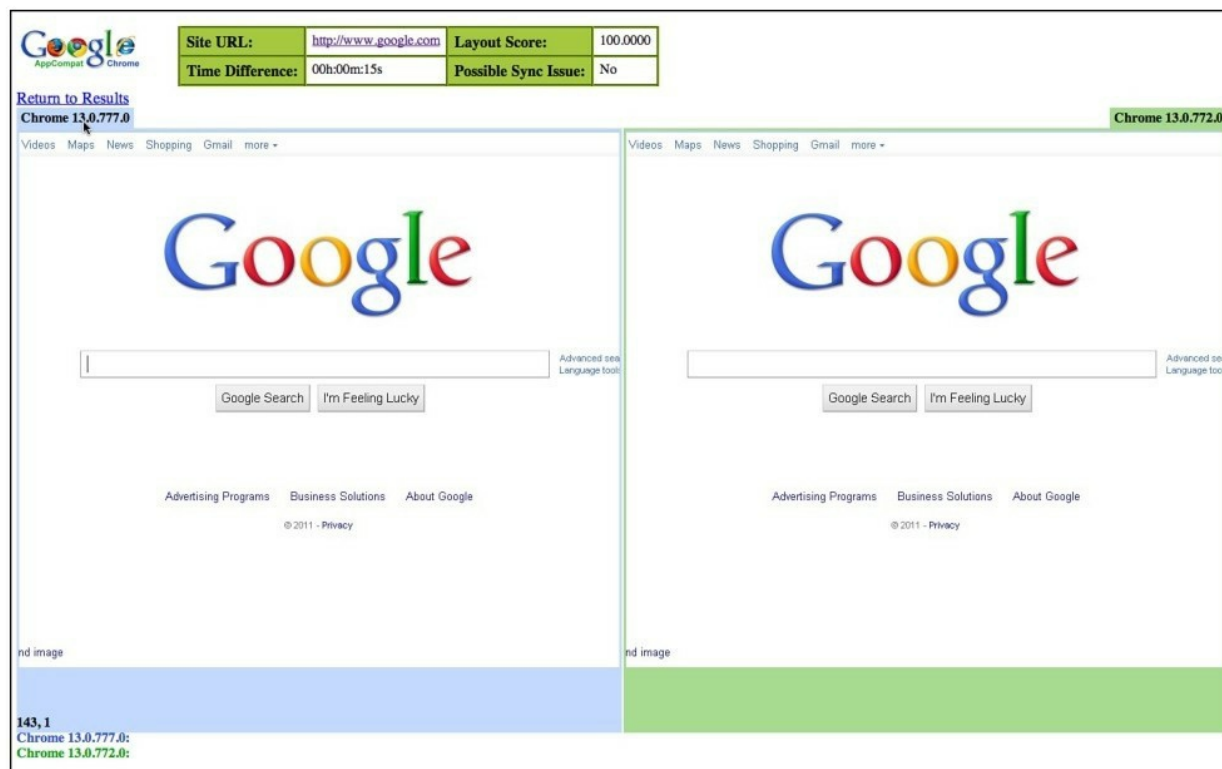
Google AppCompat Chrome

| Site URL: | http://www.google.com | Layout Score: | 100.0000 |
|---|---|---|---|
| Time Difference: | 00h:00m:15s | Possible Sync Issue: | No |

Return to Results
Chrome 13.0.777.0

Chrome 13.0.772.0

Videos Maps News Shopping Gmail more ▾

Google

Advanced sea
Language tool

Google Search I'm Feeling Lucky

Advertising Programs Business Solutions About Google

© 2011 - Privacy

nd image

Videos Maps News Shopping Gmail more ▾

Google

Advanced se
Language too

Google Search I'm Feeling Lucky

Advertising Programs Business Solutions About Google

© 2011 - Privacy

nd image

143, 1
Chrome 13.0.777.0:
Chrome 13.0.772.0: